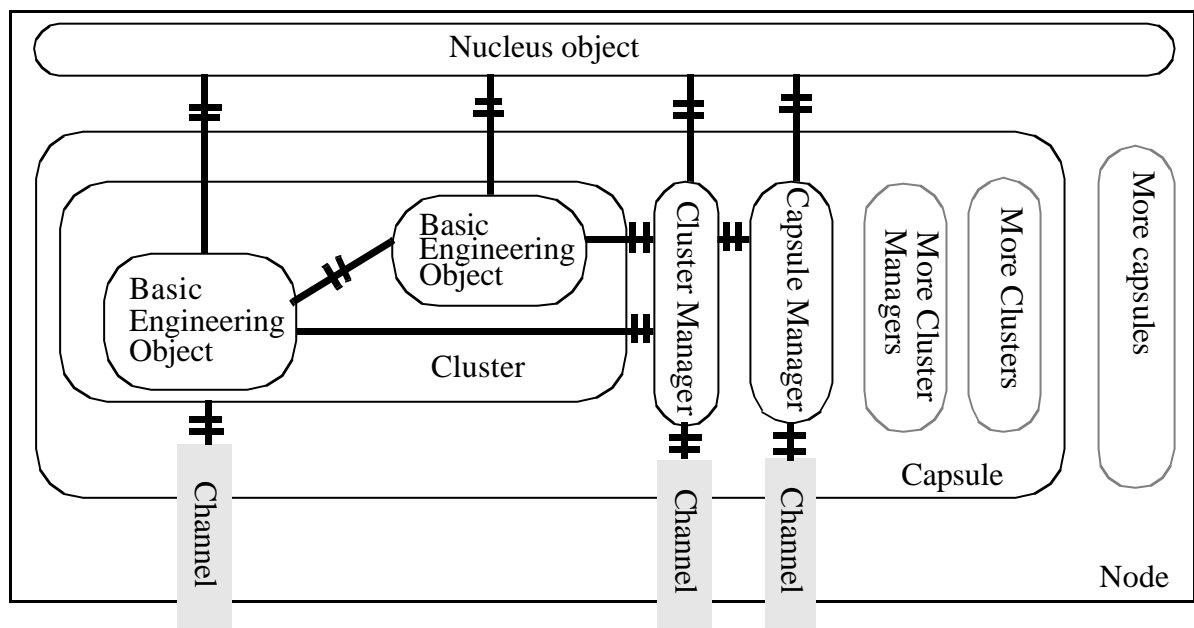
Nucleus object

Basic Engineering Object

Basic Engineering Object

Cluster

Cluster Manager

Capsule Manager

More Cluster Managers

More Clusters

More capsules

Capsule

Channel

Channel

Channel

Node